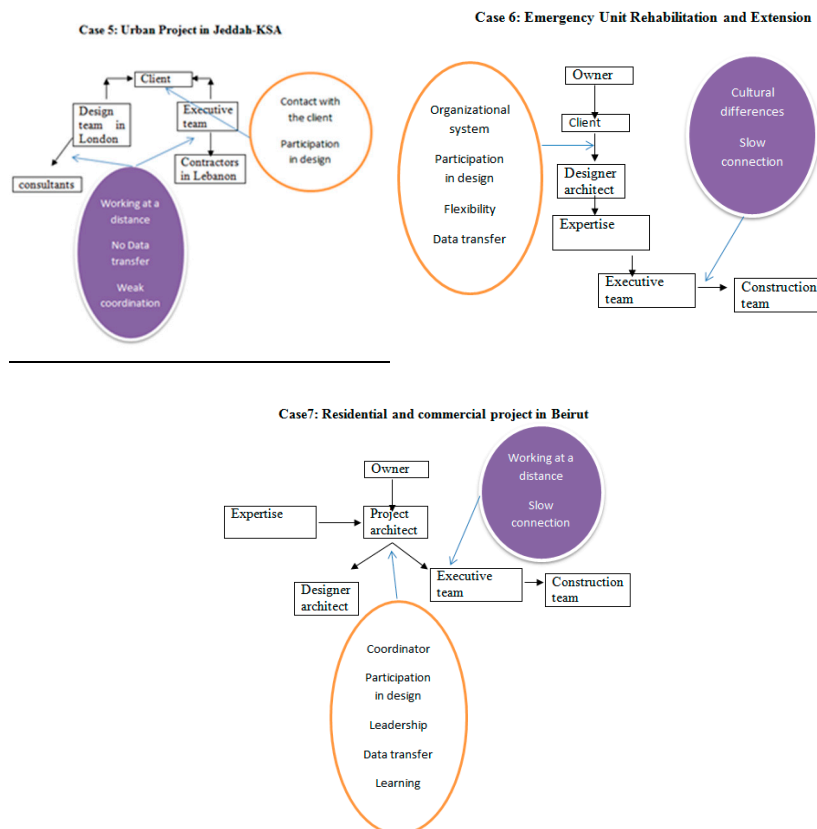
Case 5: Urban Project in Jeddah-KSA

Client

Design team in London

Executive team

Contact with the client

Participation in design

Contractors in Lebanon

consultants

Working at a distance

No Data transfer

Weak coordination

Case 6: Emergency Unit Rehabilitation and Extension

Organizational system

Participation in design

Flexibility

Data transfer

Owner

Client

Designer architect

Expertise

Cultural differences

Slow connection

Executive team

Construction team

Case7: Residential and commercial project in Beirut

Owner

Expertise

Project architect

Working at a distance

Slow connection

Designer architect

Executive team

Construction team

Coordinator

Participation in design

Leadership

Data transfer

Learning